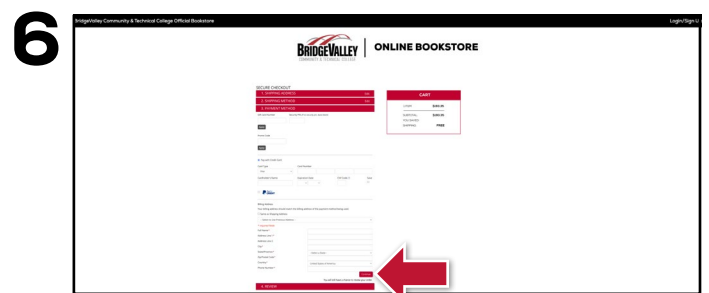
6

BridgeValley Community & Technical College Official Bookstore

Login/Sign U

BRIDGEVALLEY COMMUNITY & TECHNICAL COLLEGE | ONLINE BOOKSTORE

SECURE CHECKOUT

1. SHIPPING ADDRESS

2. SHIPPING METHOD

3. PAYMENT METHOD

CART

$480.95

$480.95

FREE

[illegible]

4. REVIEW